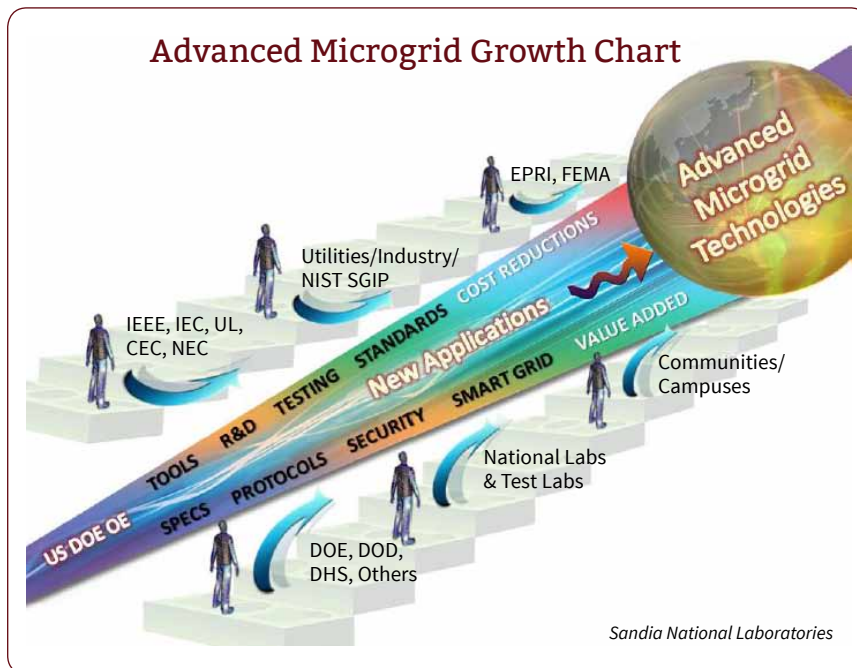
Advanced Microgrid Growth Chart

Advanced Microgrid Technologies

EPRI, FEMA

Utilities/Industry/ NIST SGIP

IEEE, IEC, UL, CEC, NEC

COST REDUCTIONS

STANDARDS

TESTING

R&D

TOOLS

US DOE OE

New Applications

VALUE ADDED

SMART GRID

SECURITY

PROTOCOLS

SPECS

Communities/ Campuses

National Labs & Test Labs

DOE, DOD, DHS, Others

Sandia National Laboratories